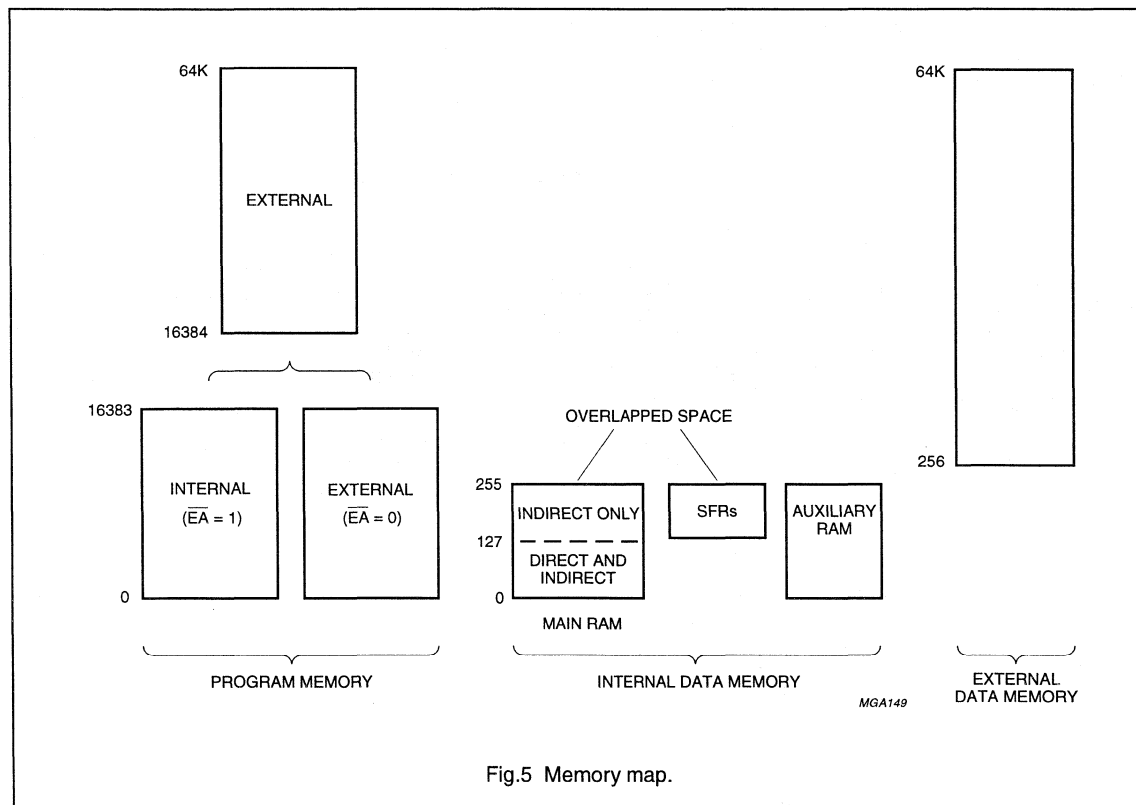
64K

EXTERNAL

16384

16383

INTERNAL
($\overline{EA} = 1$)

EXTERNAL
($\overline{EA} = 0$)

0

PROGRAM MEMORY

OVERLAPPED SPACE

255

INDIRECT ONLY

127

DIRECT AND INDIRECT

0

MAIN RAM

SFRs

AUXILIARY RAM

INTERNAL DATA MEMORY

64K

256

EXTERNAL DATA MEMORY

MGA149

Fig.5 Memory map.